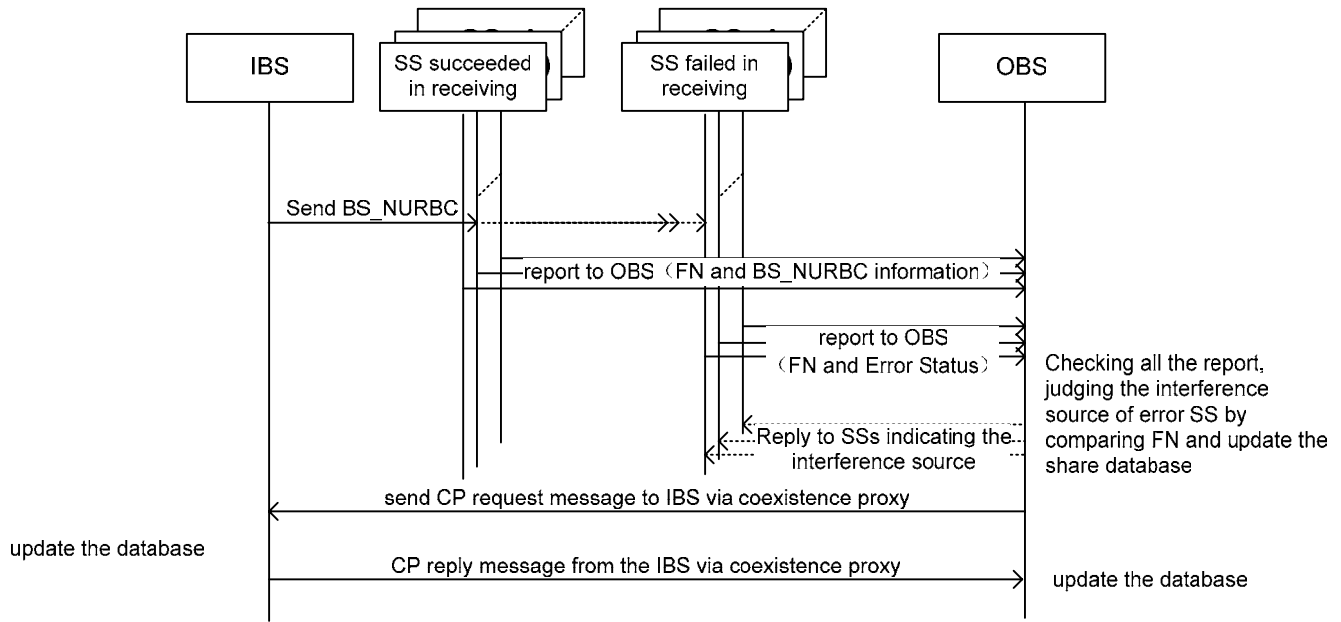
IBS

SS succeeded in receiving

SS failed in receiving

OBS

Send BS_NURBC

report to OBS（FN and BS_NURBC information）

report to OBS （FN and Error Status）

Checking all the report, judging the interference source of error SS by comparing FN and update the share database

Reply to SSs indicating the interference source

send CP request message to IBS via coexistence proxy

update the database

CP reply message from the IBS via coexistence proxy

update the database